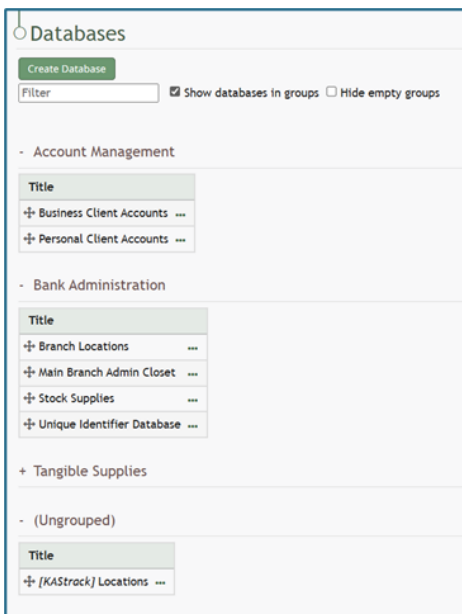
Databases

Create Database

Filter

Show databases in groups Hide empty groups

- Account Management

| Title |
|---|
| Business Client Accounts ... |
| Personal Client Accounts ... |

- Bank Administration

| Title |
|---|
| Branch Locations ... |
| Main Branch Admin Closet ... |
| Stock Supplies ... |
| Unique Identifier Database ... |

+ Tangible Supplies

- (Ungrouped)

| Title |
|---|
| [KAStrack] Locations ... |